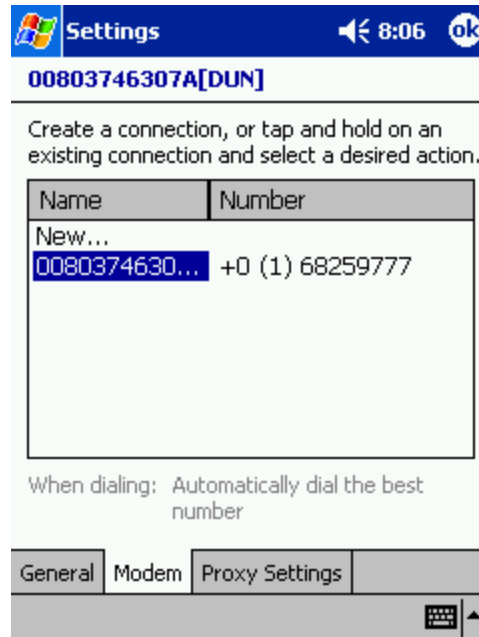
Settings 8:06 ok

00803746307A[DUN]

Create a connection, or tap and hold on an existing connection and select a desired action.

| Name | Number |
|---|---|
| New... | |
| 0080374630... | +0 (1) 68259777 |

When dialing: Automatically dial the best number

General Modem Proxy Settings